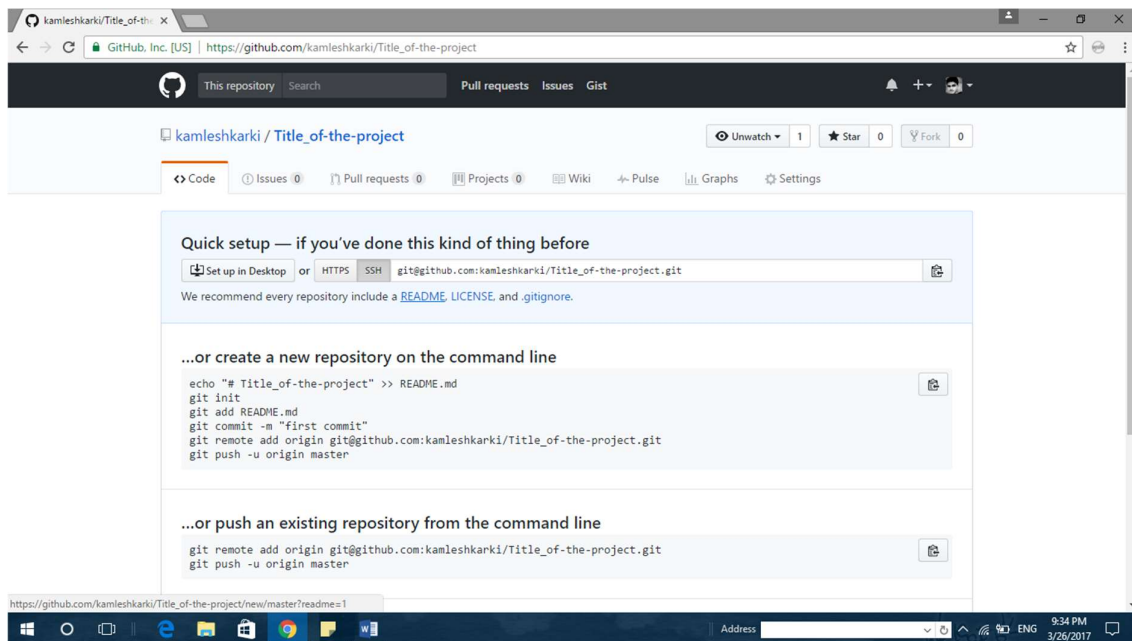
kamleshkarki/Title_of-the ×

GitHub, Inc. [US] | https://github.com/kamleshkarki/Title_of-the-project

This repository Search Pull requests Issues Gist

kamleshkarki / Title_of-the-project

Unwatch 1 Star 0 Fork 0

<> Code Issues 0 Pull requests 0 Projects 0 Wiki Pulse Graphs Settings

Quick setup — if you've done this kind of thing before

Set up in Desktop or HTTPS SSH git@github.com:kamleshkarki/Title_of-the-project.git

We recommend every repository include a README, LICENSE, and .gitignore.

...or create a new repository on the command line

```
echo "# Title_of-the-project" >> README.md
git init
git add README.md
git commit -m "first commit"
git remote add origin git@github.com:kamleshkarki/Title_of-the-project.git
git push -u origin master
```

...or push an existing repository from the command line

```
git remote add origin git@github.com:kamleshkarki/Title_of-the-project.git
git push -u origin master
```

https://github.com/kamleshkarki/Title_of-the-project/new/master?readme=1

Address

ENG 9:34 PM 3/26/2017